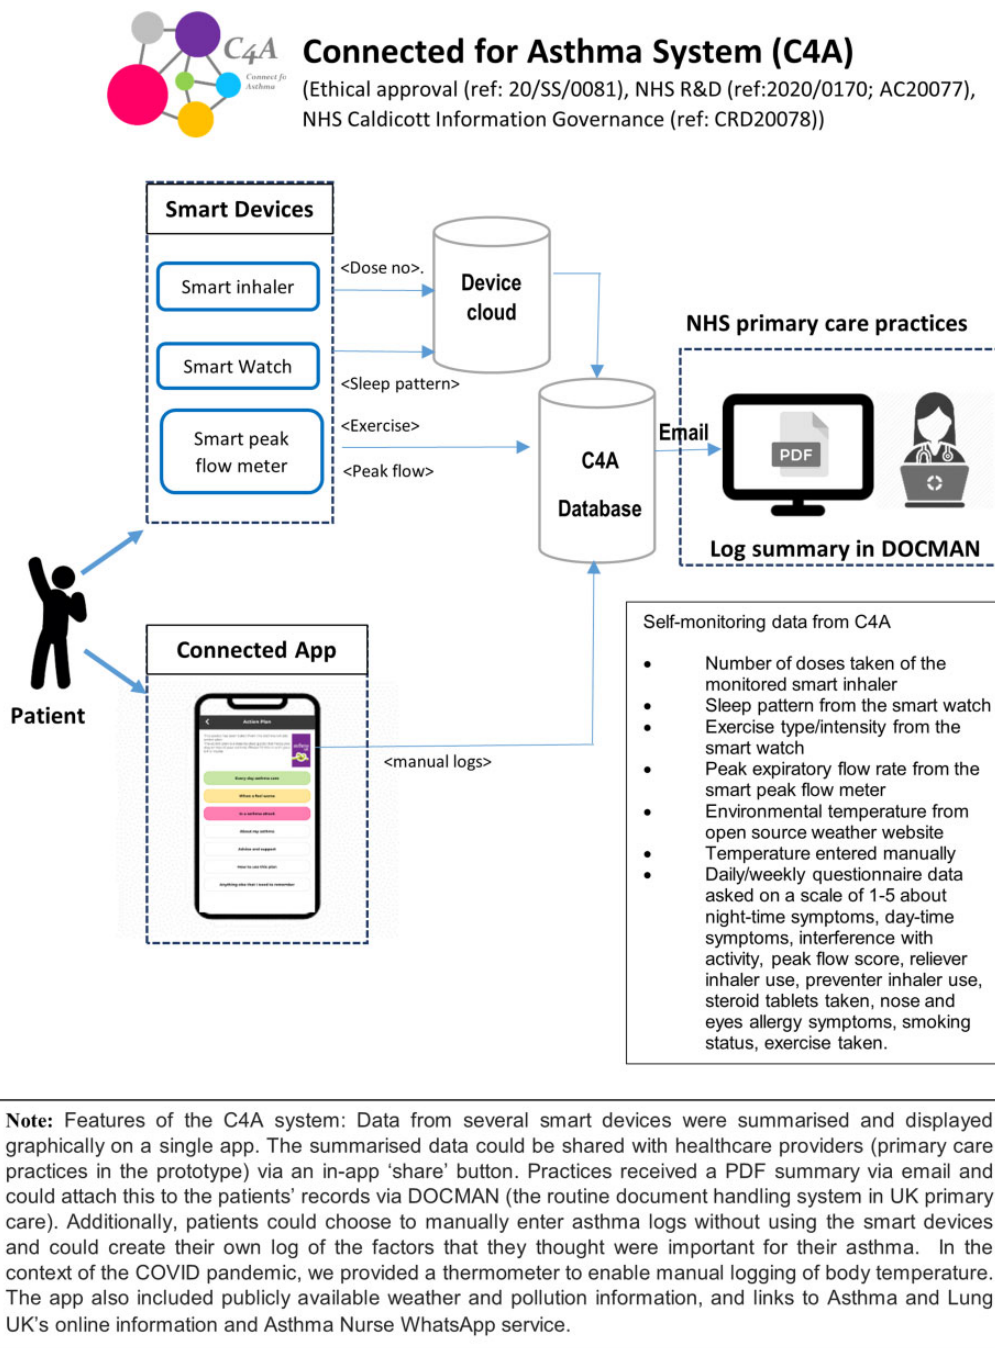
C4A
Connect for Asthma

Connected for Asthma System (C4A)
(Ethical approval (ref: 20/SS/0081), NHS R&D (ref:2020/0170; AC20077), NHS Caldicott Information Governance (ref: CRD20078))

Smart Devices
Smart inhaler
Smart Watch
Smart peak flow meter

<Dose no>.
<Sleep pattern>
<Exercise>
<Peak flow>

Device cloud

C4A Database

Email

NHS primary care practices

PDF

Log summary in DOCMAN

Patient

Connected App

Action Plan

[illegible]

Every day asthma care
When I feel worse
In a asthma attack
About my asthma
Advice and support
How to use this plan
Anything else that I need to remember

<manual logs>

Self-monitoring data from C4A

- Number of doses taken of the monitored smart inhaler
- Sleep pattern from the smart watch
- Exercise type/intensity from the smart watch
- Peak expiratory flow rate from the smart peak flow meter
- Environmental temperature from open source weather website
- Temperature entered manually
- Daily/weekly questionnaire data asked on a scale of 1-5 about night-time symptoms, day-time symptoms, interference with activity, peak flow score, reliever inhaler use, preventer inhaler use, steroid tablets taken, nose and eyes allergy symptoms, smoking status, exercise taken.

Note: Features of the C4A system: Data from several smart devices were summarised and displayed graphically on a single app. The summarised data could be shared with healthcare providers (primary care practices in the prototype) via an in-app 'share' button. Practices received a PDF summary via email and could attach this to the patients' records via DOCMAN (the routine document handling system in UK primary care). Additionally, patients could choose to manually enter asthma logs without using the smart devices and could create their own log of the factors that they thought were important for their asthma. In the context of the COVID pandemic, we provided a thermometer to enable manual logging of body temperature. The app also included publicly available weather and pollution information, and links to Asthma and Lung UK's online information and Asthma Nurse WhatsApp service.